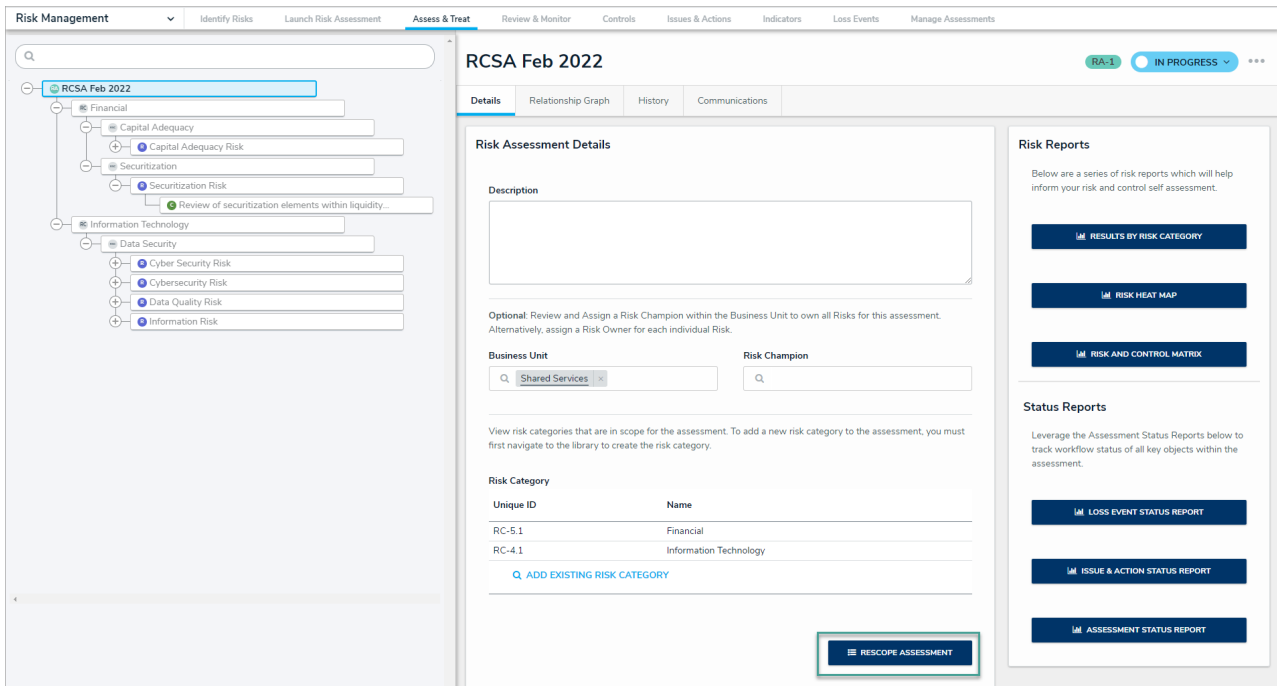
Risk Management
Identify Risks | Launch Risk Assessment | Assess & Treat | Review & Monitor | Controls | Issues & Actions | Indicators | Loss Events | Manage Assessments

RCSA Feb 2022
Financial
Capital Adequacy
Capital Adequacy Risk
Securitization
Securitization Risk
Review of securitization elements within liquidity...
Information Technology
Data Security
Cyber Security Risk
Cybersecurity Risk
Data Quality Risk
Information Risk

RCSA Feb 2022
RA-1
IN PROGRESS

Details | Relationship Graph | History | Communications

Risk Assessment Details

Description

Optional: Review and Assign a Risk Champion within the Business Unit to own all Risks for this assessment. Alternatively, assign a Risk Owner for each individual Risk.

Business Unit
Shared Services ×
Risk Champion

View risk categories that are in scope for the assessment. To add a new risk category to the assessment, you must first navigate to the library to create the risk category.

Risk Category

| Unique ID | Name |
|---|---|
| RC-5.1 | Financial |
| RC-4.1 | Information Technology |

ADD EXISTING RISK CATEGORY

RESCOPE ASSESSMENT

Risk Reports
Below are a series of risk reports which will help inform your risk and control self assessment.
RESULTS BY RISK CATEGORY
RISK HEAT MAP
RISK AND CONTROL MATRIX

Status Reports
Leverage the Assessment Status Reports below to track workflow status of all key objects within the assessment.
LOSS EVENT STATUS REPORT
ISSUE & ACTION STATUS REPORT
ASSESSMENT STATUS REPORT